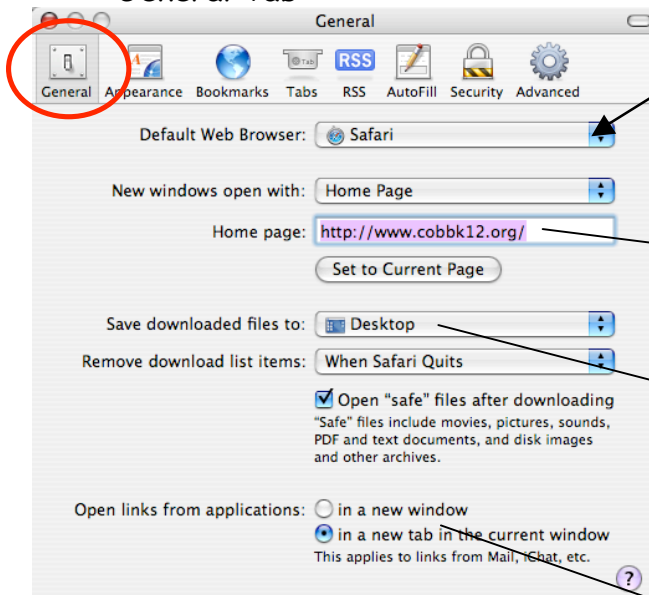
General Tab

General

General Appearance Bookmarks Tabs RSS AutoFill Security Advanced

Default Web Browser: Safari

New windows open with: Home Page

Home page: http://www.cobbk12.org/

Set to Current Page

Save downloaded files to: Desktop

Remove download list items: When Safari Quits

Open "safe" files after downloading

"Safe" files include movies, pictures, sounds, PDF and text documents, and disk images and other archives.

Open links from applications: in a new window

in a new tab in the current window

This applies to links from Mail, iChat, etc.

?